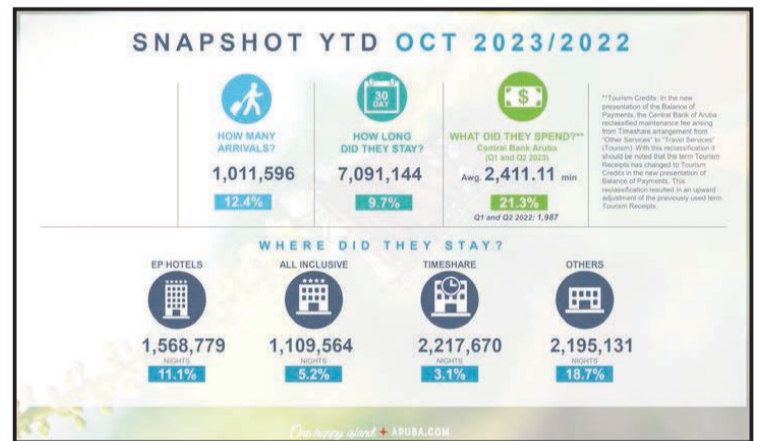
SNAPSHOT YTD OCT 2023/2022

HOW MANY ARRIVALS?
1,011,596
12.4%

30 DAY
HOW LONG DID THEY STAY?
7,091,144
9.7%

WHAT DID THEY SPEND?**
Central Bank Aruba
(Q1 and Q2 2023)
Awg 2,411.11 mln
21.3%
Q1 and Q2 2022: 1,987

**Tourism Credits: In the new presentation of the Balance of Payments, the Central Bank of Aruba reclassified maintenance fee arising from Timeshare arrangement from "Other Services" to "Travel Services" (Tourism). With this reclassification it should be noted that the term Tourism Receipts has changed to Tourism Credits in the new presentation of Balance of Payments. This reclassification resulted in an upward adjustment of the previously used term Tourism Receipts.

WHERE DID THEY STAY?

EP HOTELS
1,568,779
NIGHTS
11.1%

ALL INCLUSIVE
1,109,564
NIGHTS
5.2%

TIMESHARE
2,217,670
NIGHTS
3.1%

OTHERS
2,195,131
NIGHTS
18.7%

One happy island ARUBA.COM